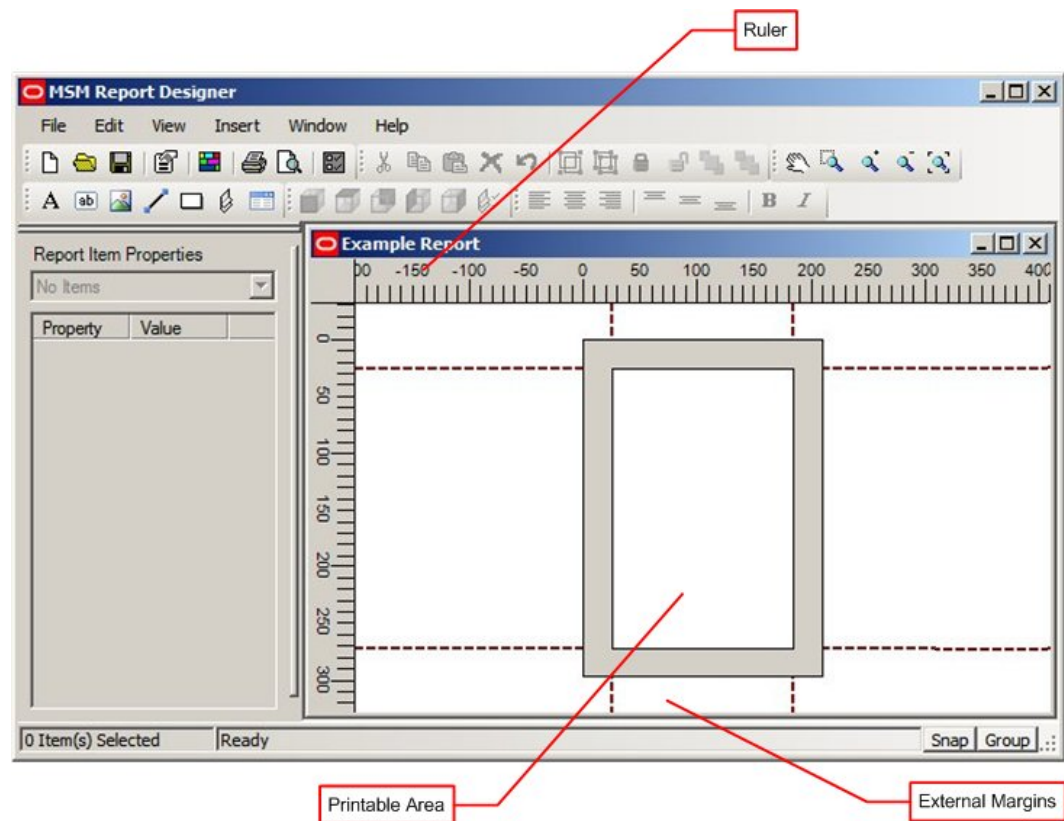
Ruler

MSM Report Designer

File Edit View Insert Window Help

A ab B I

Report Item Properties

No Items

| Property | Value |
|---|---|

Example Report

00 -150 -100 -50 0 50 100 150 200 250 300 350 400

0 50 100 150 200 250 300

0 Item(s) Selected Ready Snap Group

Printable Area

External Margins